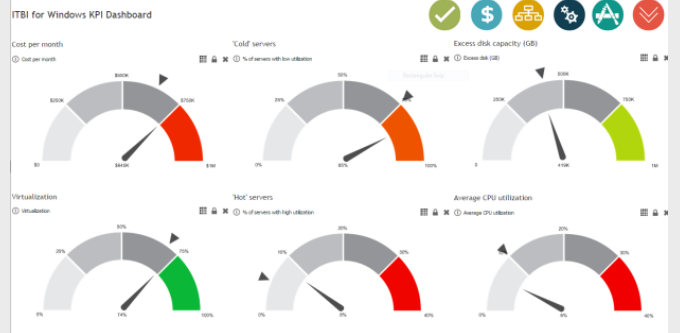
ITBI for Windows KPI Dashboard

Cost per month

Cost per month

$0 $250K $500K $750K $1M $643K

'Cold' servers

% of servers with low utilization

0% 25% 50% 75% 100% 60%

Excess disk capacity (GB)

Excess disk (GB)

0 250K 500K 750K 1M 416K

Virtualization

Virtualization

0% 25% 50% 75% 100% 74%

'Hot' servers

% of servers with high utilization

0% 10% 20% 30% 40% 8%

Average CPU utilization

Average CPU utilization

0% 10% 20% 30% 40% 8%